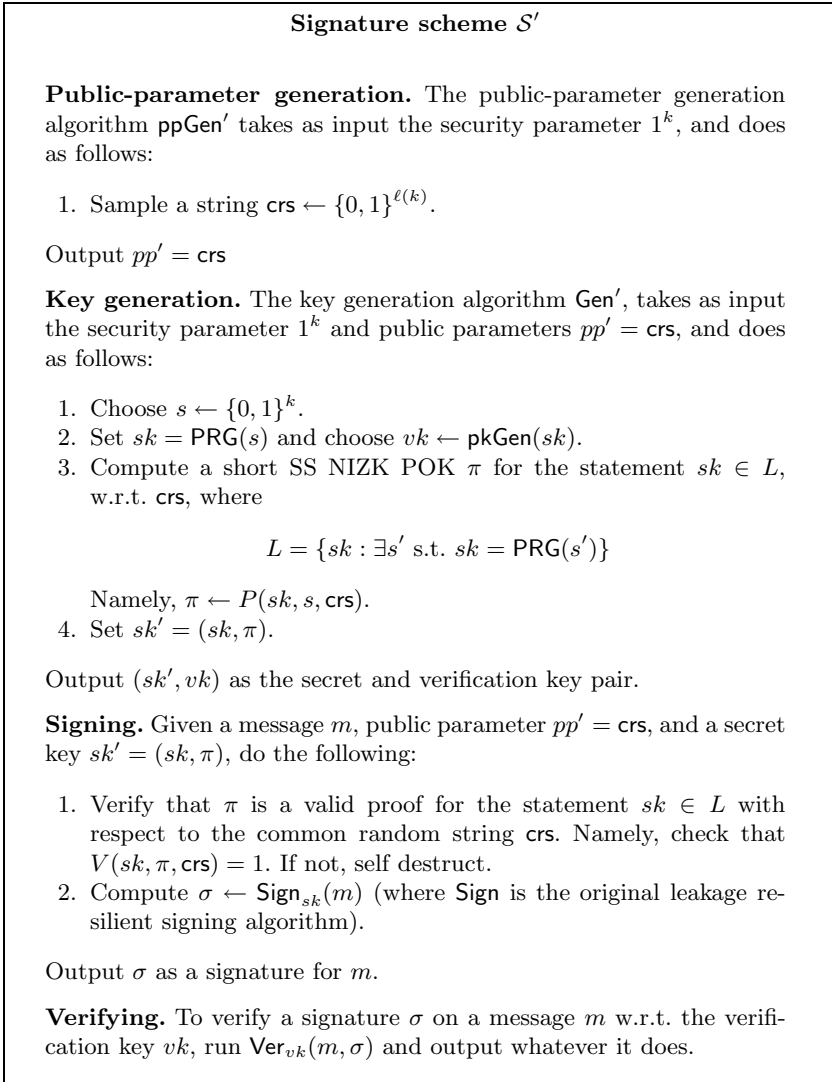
**Signature scheme $\mathcal{S}'$**

**Public-parameter generation.** The public-parameter generation algorithm $\mathsf{ppGen}'$ takes as input the security parameter $1^k$, and does as follows:

1. Sample a string $\mathsf{crs} \leftarrow \{0,1\}^{\ell(k)}$.

Output $pp' = \mathsf{crs}$

**Key generation.** The key generation algorithm $\mathsf{Gen}'$, takes as input the security parameter $1^k$ and public parameters $pp' = \mathsf{crs}$, and does as follows:

1. Choose $s \leftarrow \{0,1\}^k$.
2. Set $sk = \mathsf{PRG}(s)$ and choose $vk \leftarrow \mathsf{pkGen}(sk)$.
3. Compute a short SS NIZK POK $\pi$ for the statement $sk \in L$, w.r.t. $\mathsf{crs}$, where

$L = \{sk : \exists s' \text{ s.t. } sk = \mathsf{PRG}(s')\}$

Namely, $\pi \leftarrow P(sk, s, \mathsf{crs})$.
4. Set $sk' = (sk, \pi)$.

Output $(sk', vk)$ as the secret and verification key pair.

**Signing.** Given a message $m$, public parameter $pp' = \mathsf{crs}$, and a secret key $sk' = (sk, \pi)$, do the following:

1. Verify that $\pi$ is a valid proof for the statement $sk \in L$ with respect to the common random string $\mathsf{crs}$. Namely, check that $V(sk, \pi, \mathsf{crs}) = 1$. If not, self destruct.
2. Compute $\sigma \leftarrow \mathsf{Sign}_{sk}(m)$ (where $\mathsf{Sign}$ is the original leakage resilient signing algorithm).

Output $\sigma$ as a signature for $m$.

**Verifying.** To verify a signature $\sigma$ on a message $m$ w.r.t. the verification key $vk$, run $\mathsf{Ver}_{vk}(m, \sigma)$ and output whatever it does.